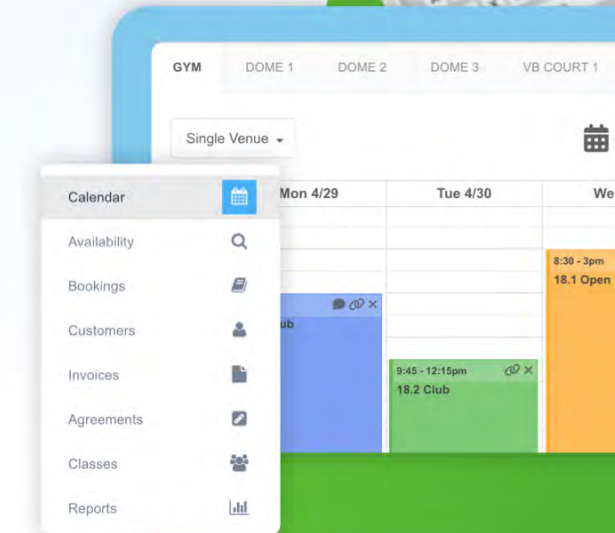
GYM DOME 1 DOME 2 DOME 3 VB COURT 1

Single Venue

Calendar
Availability
Bookings
Customers
Invoices
Agreements
Classes
Reports

Mon 4/29
Tue 4/30
We

8:30 - 3pm
18.1 Open

ub

9:45 - 12:15pm
18.2 Club